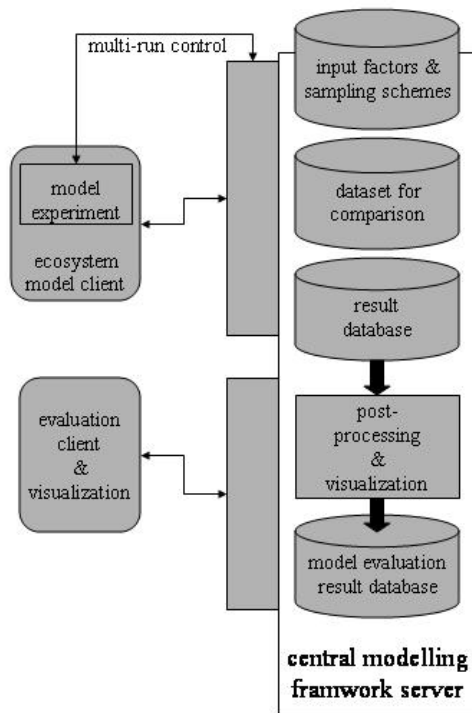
multi-run control

model experiment

ecosystem model client

evaluation client & visualization

input factors & sampling schemes

dataset for comparison

result database

post-processing & visualization

model evaluation result database

central modelling framwork server